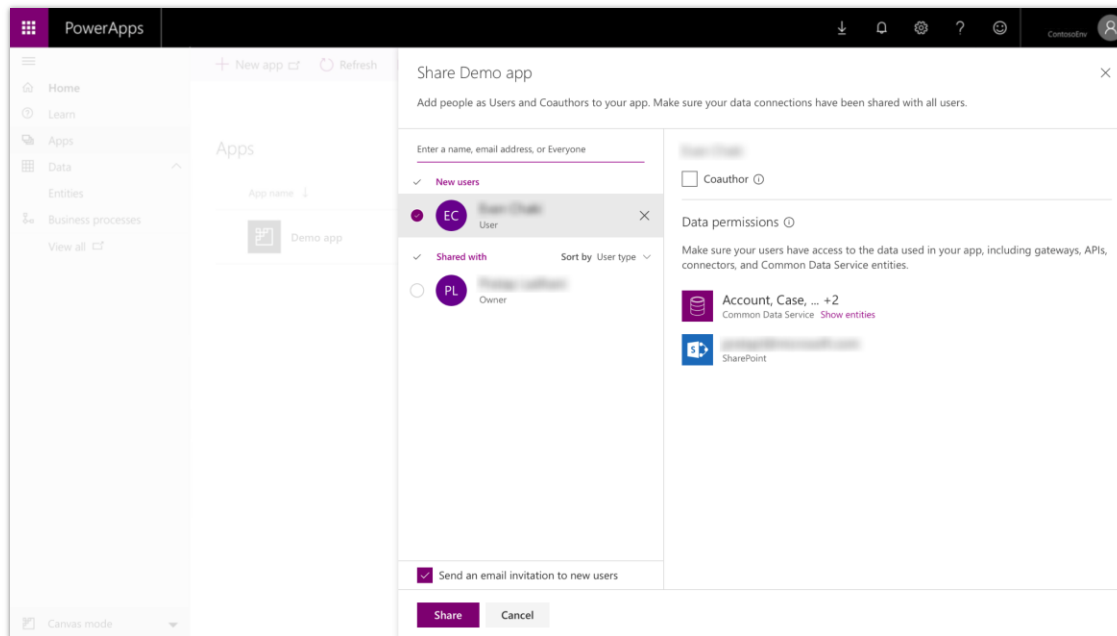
PowerApps

ContosoEnv

Home
Learn
Apps
Data
Entities
Business processes
View all

+ New app
Refresh

Apps

App name ↓

Demo app

Canvas mode

Share Demo app

Add people as Users and Coauthors to your app. Make sure your data connections have been shared with all users.

Enter a name, email address, or Everyone

New users

EC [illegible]
User

Shared with
Sort by User type

PL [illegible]
Owner

Send an email invitation to new users

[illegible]

Coauthor ⓘ

Data permissions ⓘ

Make sure your users have access to the data used in your app, including gateways, APIs, connectors, and Common Data Service entities.

Account, Case, ... +2
Common Data Service Show entities

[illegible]
SharePoint

Share
Cancel